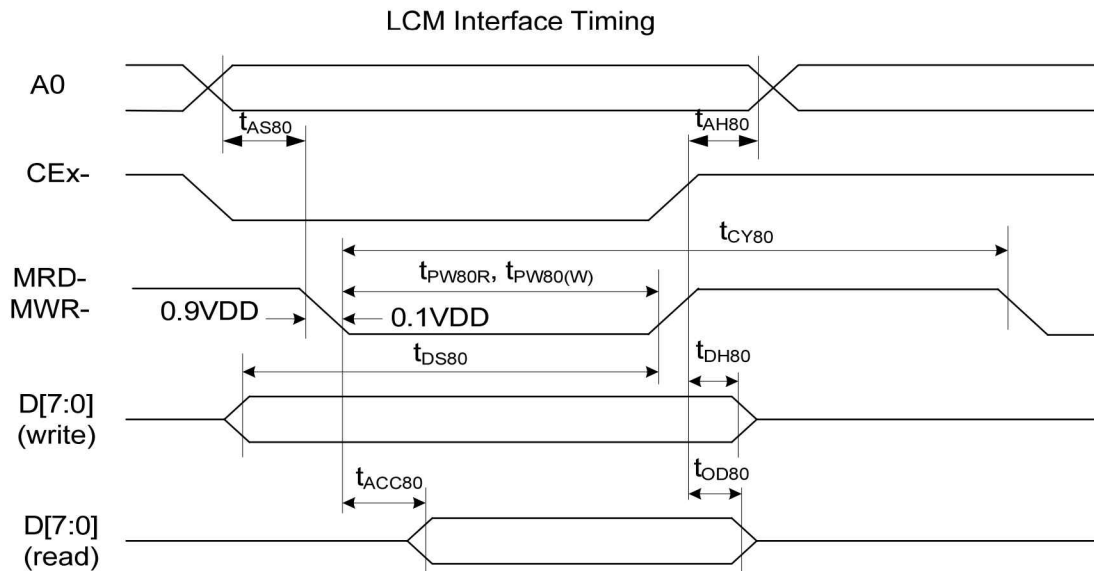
LCM Interface Timing

A0

$t_{AS80}$

$t_{AH80}$

CEx-

$t_{CY80}$

MRD-
MWR-

$t_{PW80R}$, $t_{PW80(W)}$

0.9VDD

0.1VDD

$t_{DS80}$

$t_{DH80}$

D[7:0]
(write)

$t_{ACC80}$

$t_{OD80}$

D[7:0]
(read)